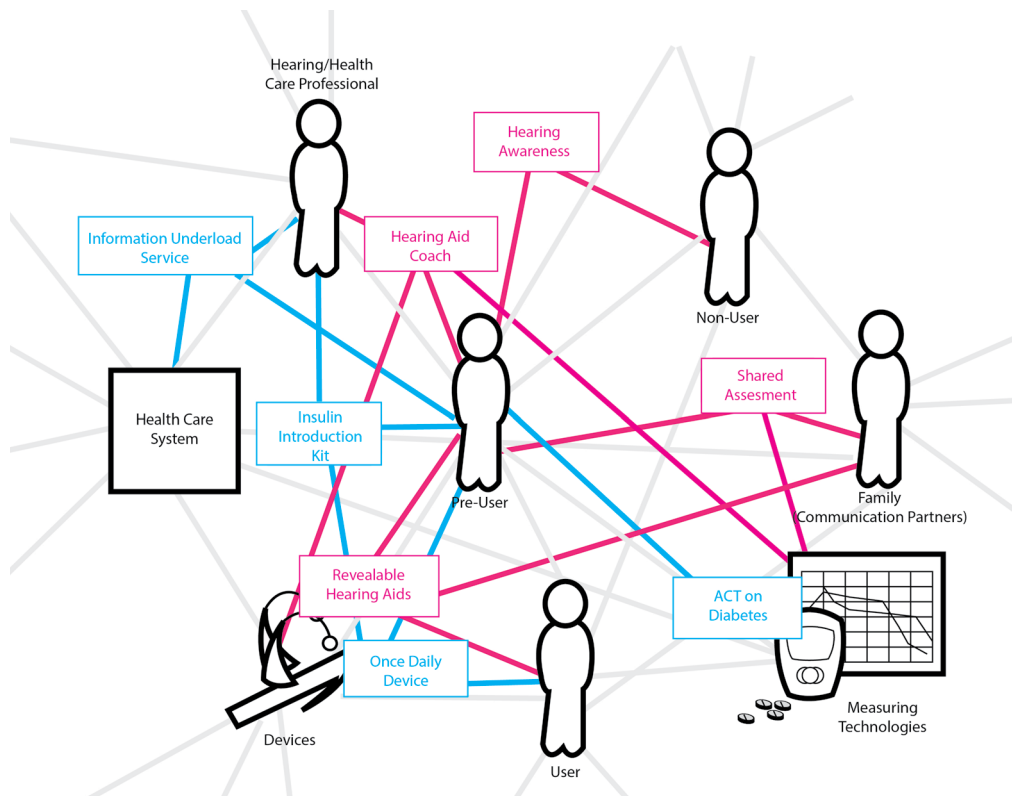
Hearing/Health Care Professional

Hearing Awareness

Information Underload Service

Hearing Aid Coach

Non-User

Health Care System

Insulin Introduction Kit

Shared Assesment

Pre-User

Family (Communication Partners)

Revealable Hearing Aids

ACT on Diabetes

Once Daily Device

Devices

User

Measuring Technologies